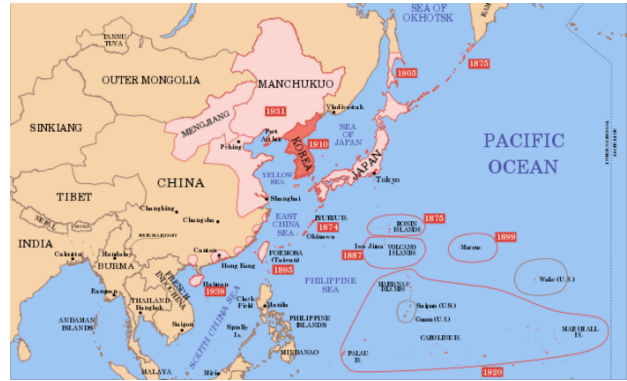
SEA OF OKHOTSK
TANNU TUVA
OUTER MONGOLIA
MANCHUKUO
1905
1875
SINKIANG
1931
Vladivostok
MENGJIANG
Port Arthur
Peking
KOREA
1910
SEA OF JAPAN
PACIFIC OCEAN
JAPAN
TIBET
CHINA
YELLOW SEA
Tokyo
NEPAL
Chungking
Changsha
Shanghai
EAST CHINA SEA
RYUKYU IS.
1874
BONIN ISLANDS
1875
INDIA
Okinawa
Calcutta
Mandalay
BURMA
Canton
Iwo Jima
VOLCANO ISLANDS
1887
Marcus
1899
FRENCH INDOCHINA
Hong Kong
FORMOSA (Taiwan)
1895
PHILIPPINE SEA
Rangoon
THAILAND
Bangkok
Hainan
1939
Clark Field
Manila
MARIANAS ISLANDS
Wake (U.S.)
ANDAMAN ISLANDS
Saigon
SOUTH CHINA SEA
PHILIPPINE ISLANDS
Saipan (U.S.)
Guam (U.S.)
Spratly Is.
CAROLINE IS.
MARSHALL IS.
MINDANAO
PALAU IS.
MALAYA
1920